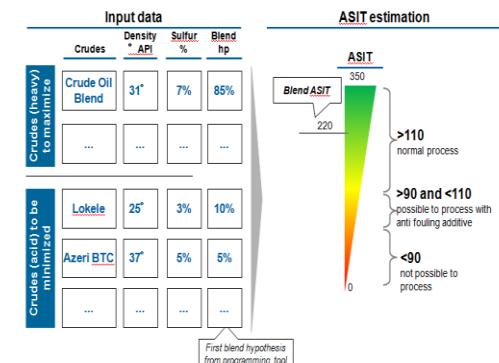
Input data

| Crudes | Density ° API | Sulfur % | Blend hp |
|---|---|---|---|
| Crude Oil Blend | 31° | 7% | 85% |
| ... | ... | ... | ... |
| Lokele | 25° | 3% | 10% |
| Azeri BTC | 37° | 5% | 5% |
| ... | ... | ... | ... |

Crudes (heavy) to maximize

Crudes (acid) to be minimized

First blend hypothesis from programming tool

ASIT estimation

ASIT

350

Blend ASIT

220

0

>110
normal process

>90 and <110
possible to process with anti fouling additive

<90
not possible to process